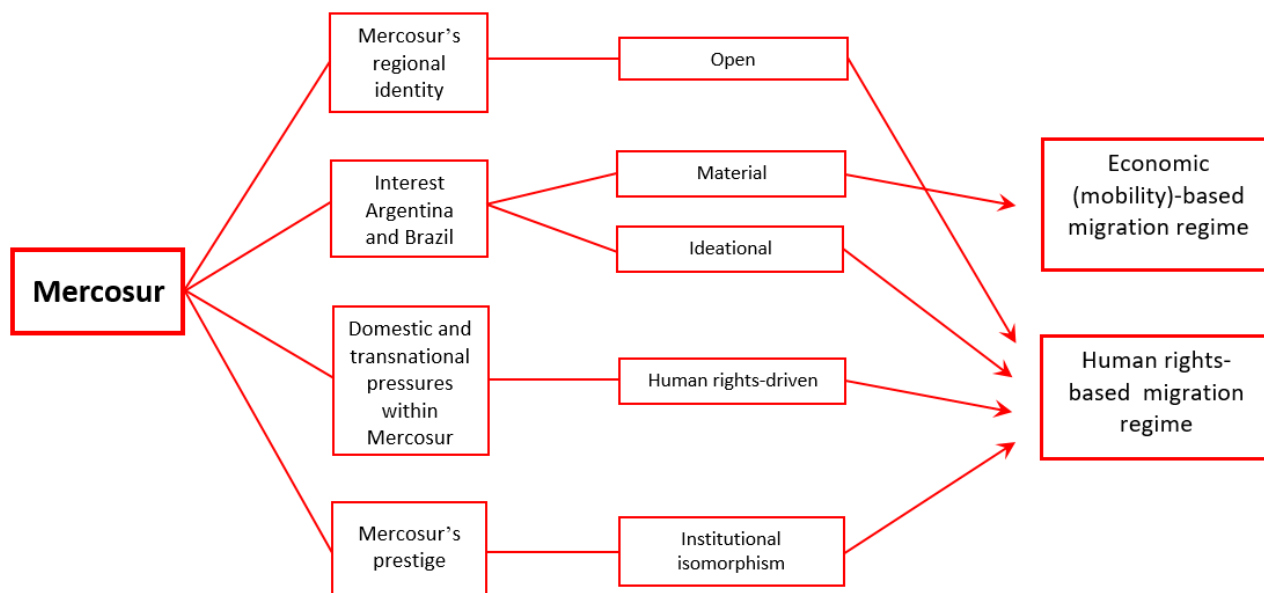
Mercosur

Mercosur's regional identity

Open

Interest Argentina and Brazil

Material

Ideational

Domestic and transnational pressures within Mercosur

Human rights-driven

Mercosur's prestige

Institutional isomorphism

Economic (mobility)-based migration regime

Human rights-based migration regime